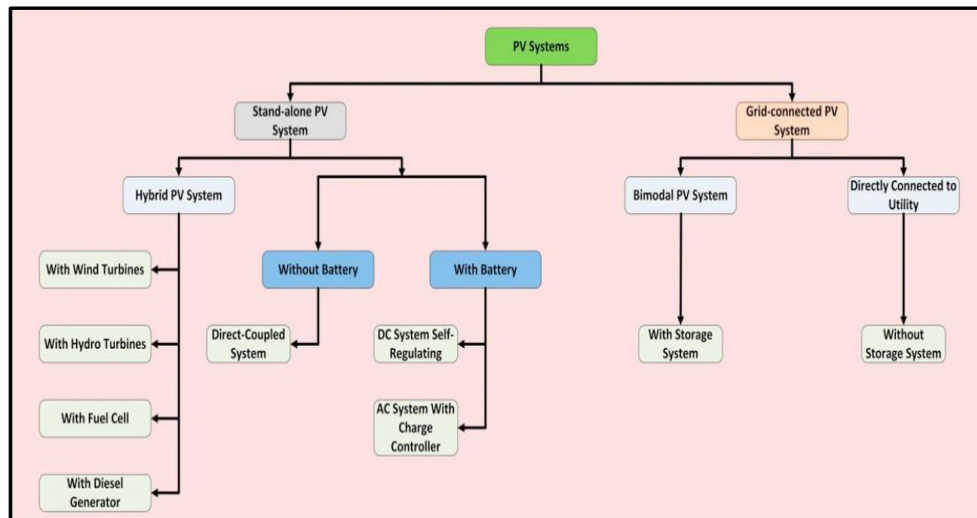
PV Systems

Stand-alone PV System

Grid-connected PV System

Hybrid PV System

Without Battery

With Battery

Bimodal PV System

Directly Connected to Utility

With Wind Turbines

With Hydro Turbines

With Fuel Cell

With Diesel Generator

Direct-Coupled System

DC System Self-Regulating

AC System With Charge Controller

With Storage System

Without Storage System